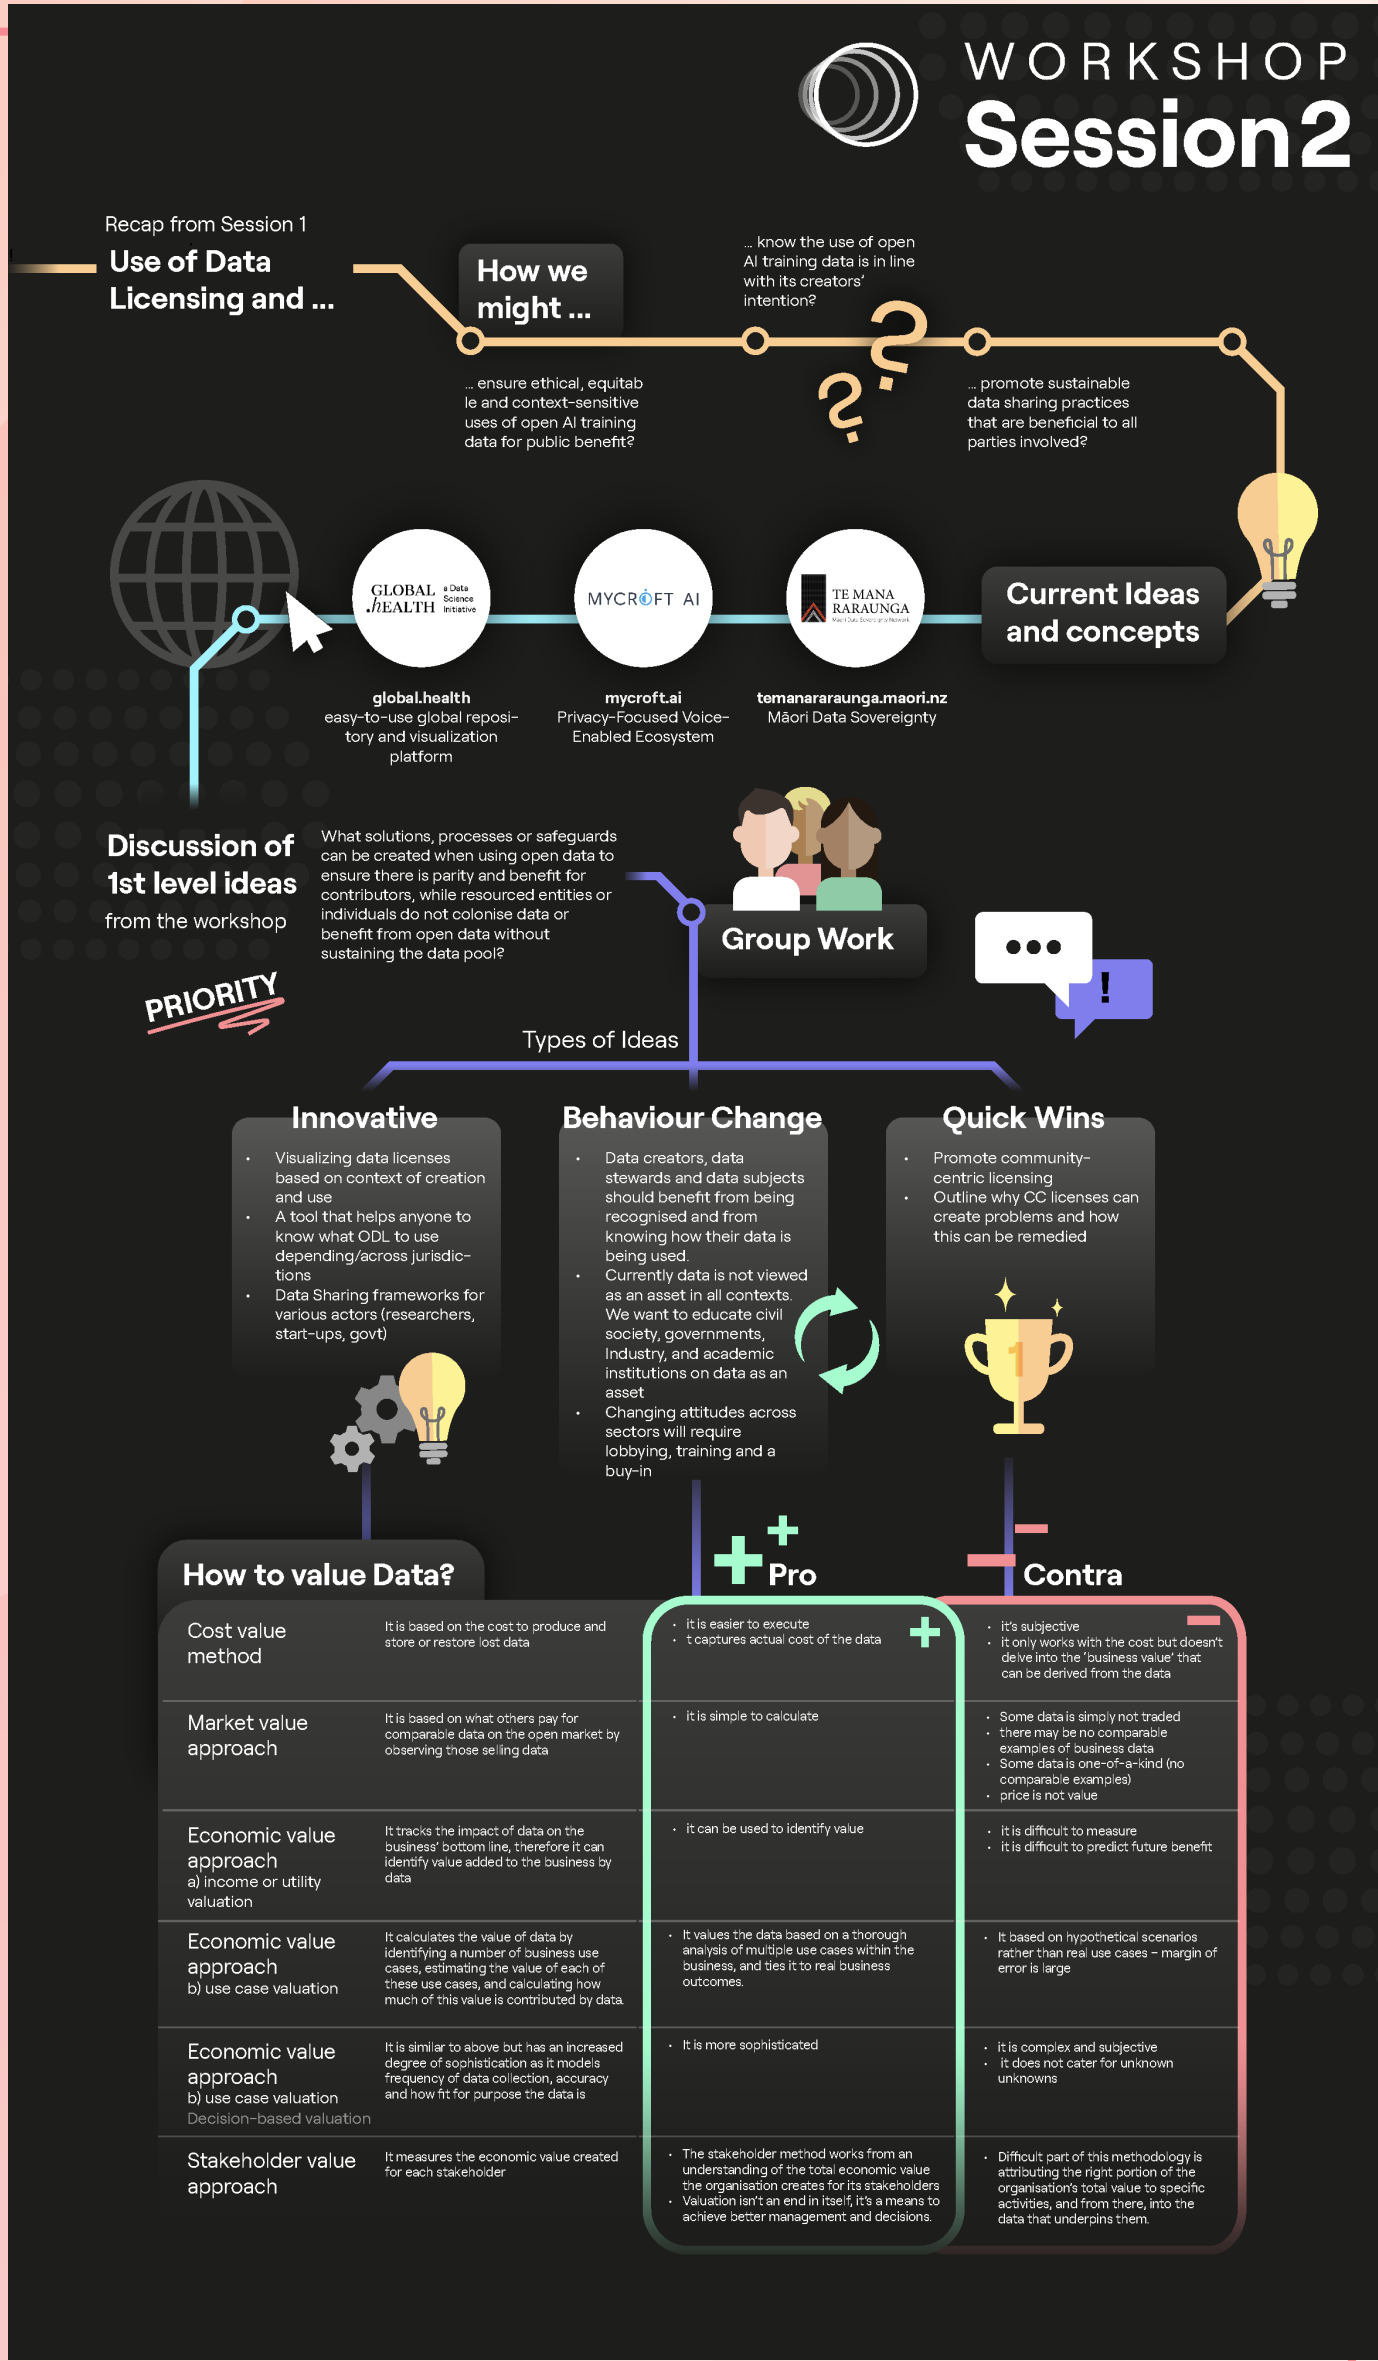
WORKSHOP
Session 2

Recap from Session 1
Use of Data Licensing and ...

How we might ...

... ensure ethical, equitable and context-sensitive uses of open AI training data for public benefit?

... know the use of open AI training data is in line with its creators' intention?

... promote sustainable data sharing practices that are beneficial to all parties involved?

Current Ideas and concepts

GLOBAL HEALTH a Data Science Initiative
global.health
easy-to-use global repository and visualization platform

MYCROFT AI
mycroft.ai
Privacy-Focused Voice-Enabled Ecosystem

TE MANA RARAUNGA
temanararaunga.maori.nz
Māori Data Sovereignty

Discussion of 1st level ideas from the workshop

PRIORITY

What solutions, processes or safeguards can be created when using open data to ensure there is parity and benefit for contributors, while resourced entities or individuals do not colonise data or benefit from open data without sustaining the data pool?

Group Work

Types of Ideas

Innovative
• Visualizing data licenses based on context of creation and use
• A tool that helps anyone to know what ODL to use depending/across jurisdictions
• Data Sharing frameworks for various actors (researchers, start-ups, govt)

Behaviour Change
• Data creators, data stewards and data subjects should benefit from being recognised and from knowing how their data is being used.
• Currently data is not viewed as an asset in all contexts. We want to educate civil society, governments, Industry, and academic institutions on data as an asset
• Changing attitudes across sectors will require lobbying, training and a buy-in

Quick Wins
• Promote community-centric licensing
• Outline why CC licenses can create problems and how this can be remedied

How to value Data?

Pro

Contra

| Method | Description | Pro | Contra |
|---|---|---|---|
| Cost value method | It is based on the cost to produce and store or restore lost data | • it is easier to execute • t captures actual cost of the data | • it's subjective • it only works with the cost but doesn't delve into the 'business value' that can be derived from the data |
| Market value approach | It is based on what others pay for comparable data on the open market by observing those selling data | • it is simple to calculate | • Some data is simply not traded • there may be no comparable examples of business data • Some data is one-of-a-kind (no comparable examples) • price is not value |
| Economic value approach a) income or utility valuation | It tracks the impact of data on the business' bottom line, therefore it can identify value added to the business by data | • it can be used to identify value | • it is difficult to measure • it is difficult to predict future benefit |
| Economic value approach b) use case valuation | It calculates the value of data by identifying a number of business use cases, estimating the value of each of these use cases, and calculating how much of this value is contributed by data | • It values the data based on a thorough analysis of multiple use cases within the business, and ties it to real business outcomes. | • It based on hypothetical scenarios rather than real use cases – margin of error is large |
| Economic value approach b) use case valuation Decision-based valuation | It is similar to above but has an increased degree of sophistication as it models frequency of data collection, accuracy and how fit for purpose the data is | • It is more sophisticated | • it is complex and subjective • it does not cater for unknown unknowns |
| Stakeholder value approach | It measures the economic value created for each stakeholder | • The stakeholder method works from an understanding of the total economic value the organisation creates for its stakeholders • Valuation isn't an end in itself, it's a means to achieve better management and decisions. | • Difficult part of this methodology is attributing the right portion of the organisation's total value to specific activities, and from there, into the data that underpins them. |